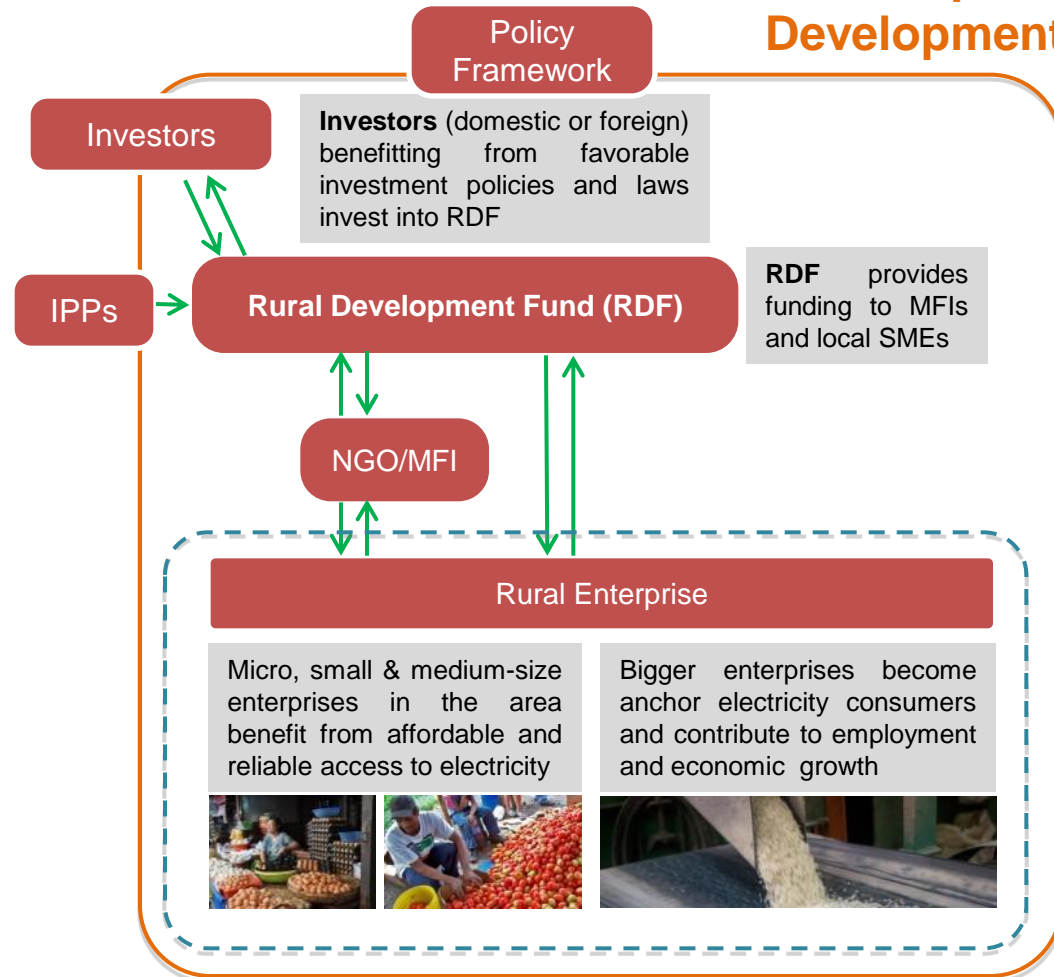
Development

Policy Framework

Investors

**Investors** (domestic or foreign) benefitting from favorable investment policies and laws invest into RDF

IPPs

Rural Development Fund (RDF)

**RDF** provides funding to MFIs and local SMEs

NGO/MFI

Rural Enterprise

Micro, small & medium-size enterprises in the area benefit from affordable and reliable access to electricity

Bigger enterprises become anchor electricity consumers and contribute to employment and economic growth